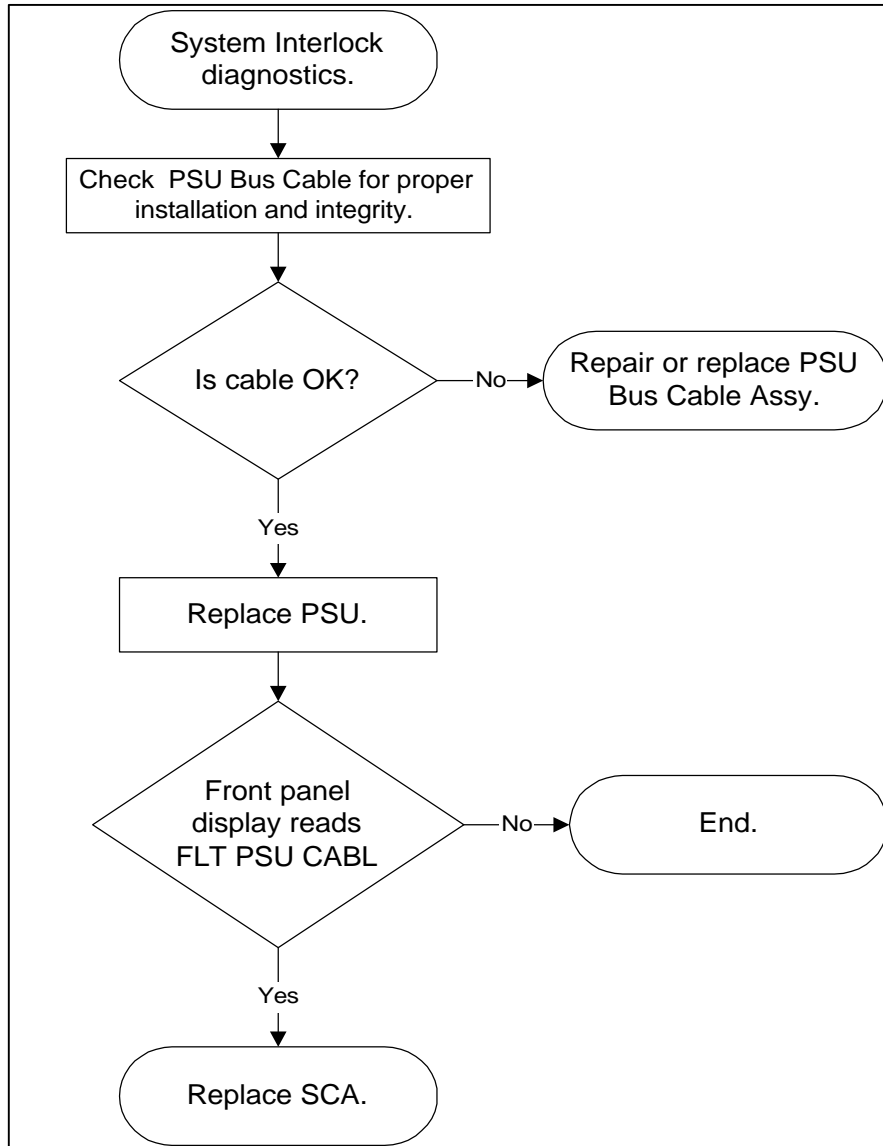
System Interlock diagnostics.

Check PSU Bus Cable for proper installation and integrity.

Is cable OK?

No

Repair or replace PSU Bus Cable Assy.

Yes

Replace PSU.

Front panel display reads FLT PSU CABL

No

End.

Yes

Replace SCA.